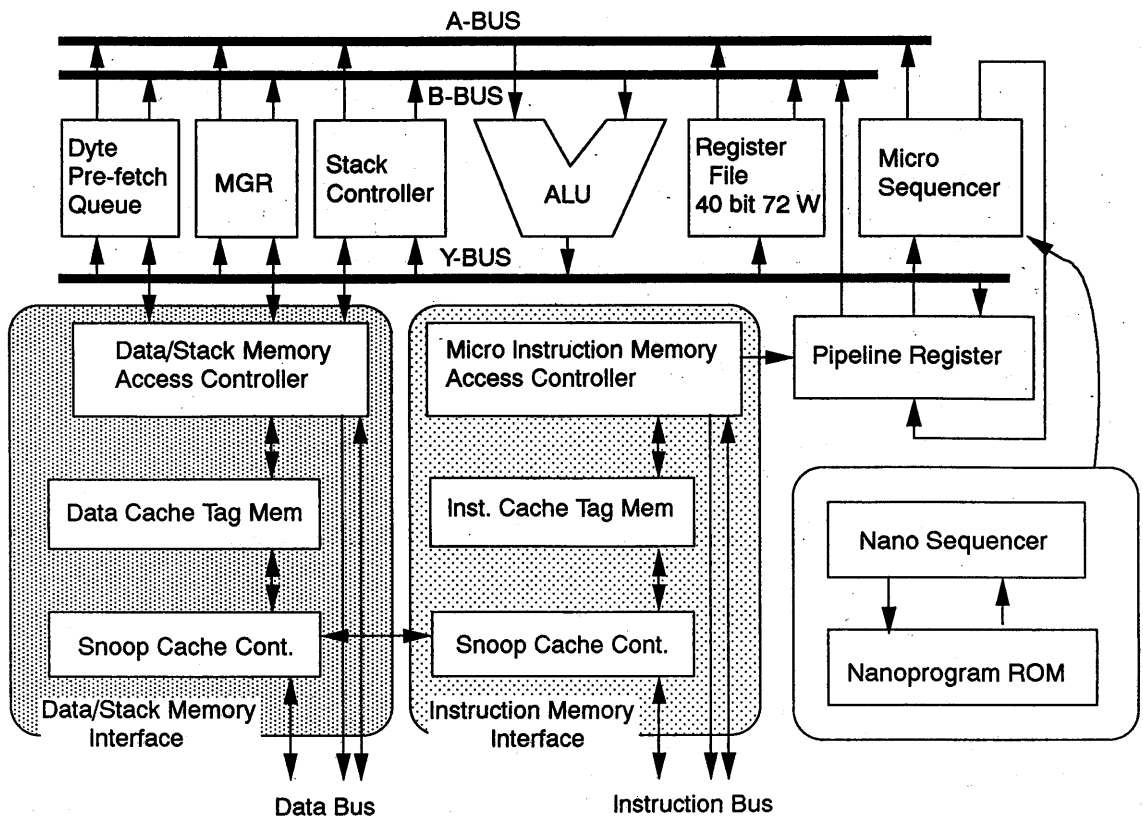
A-BUS

B-BUS

Dyte Pre-fetch Queue

MGR

Stack Controller

ALU

Register File 40 bit 72 W

Micro Sequencer

Y-BUS

Data/Stack Memory Access Controller

Micro Instruction Memory Access Controller

Pipeline Register

Data Cache Tag Mem

Inst. Cache Tag Mem

Nano Sequencer

Snoop Cache Cont.

Snoop Cache Cont.

Nanoprogram ROM

Data/Stack Memory Interface

Instruction Memory Interface

Data Bus

Instruction Bus